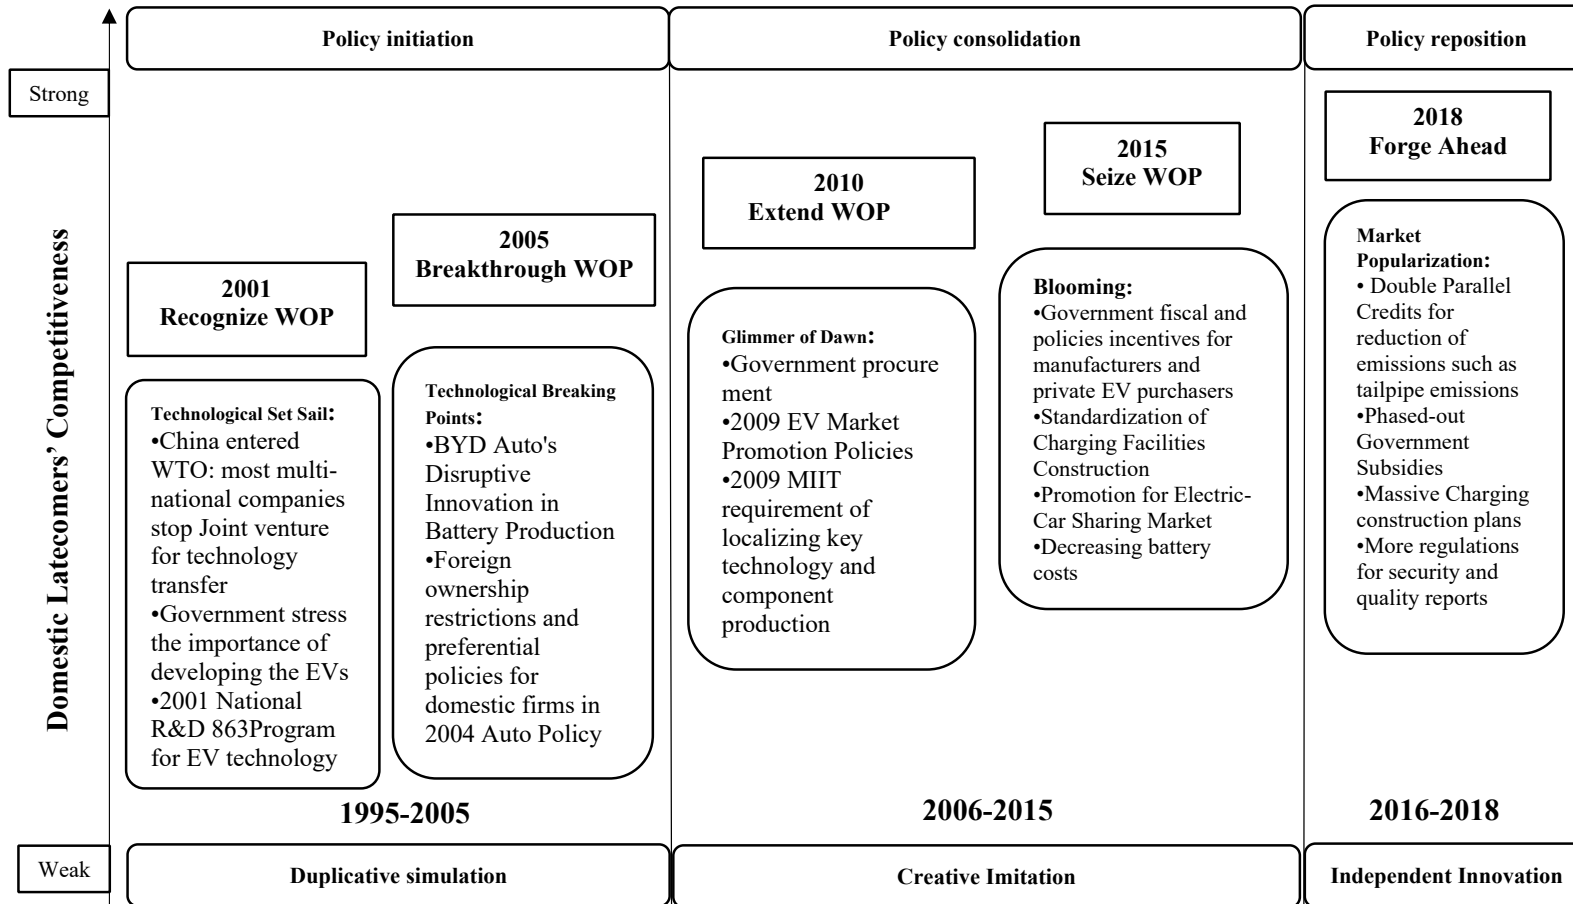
Policy initiation

Policy consolidation

Policy reposition

Strong

Domestic Latecomers' Competitiveness

2001
Recognize WOP

Technological Set Sail:
•China entered WTO: most multinational companies stop Joint venture for technology transfer
•Government stress the importance of developing the EVs
•2001 National R&D 863Program for EV technology

2005
Breakthrough WOP

Technological Breaking Points:
•BYD Auto's Disruptive Innovation in Battery Production
•Foreign ownership restrictions and preferential policies for domestic firms in 2004 Auto Policy

1995-2005

2010
Extend WOP

Glimmer of Dawn:
•Government procure ment
•2009 EV Market Promotion Policies
•2009 MIIT requirement of localizing key technology and component production

2015
Seize WOP

Blooming:
•Government fiscal and policies incentives for manufacturers and private EV purchasers
•Standardization of Charging Facilities Construction
•Promotion for Electric-Car Sharing Market
•Decreasing battery costs

2006-2015

2018
Forge Ahead

Market Popularization:
• Double Parallel Credits for reduction of emissions such as tailpipe emissions
•Phased-out Government Subsidies
•Massive Charging construction plans
•More regulations for security and quality reports

2016-2018

Weak

Duplicative simulation

Creative Imitation

Independent Innovation